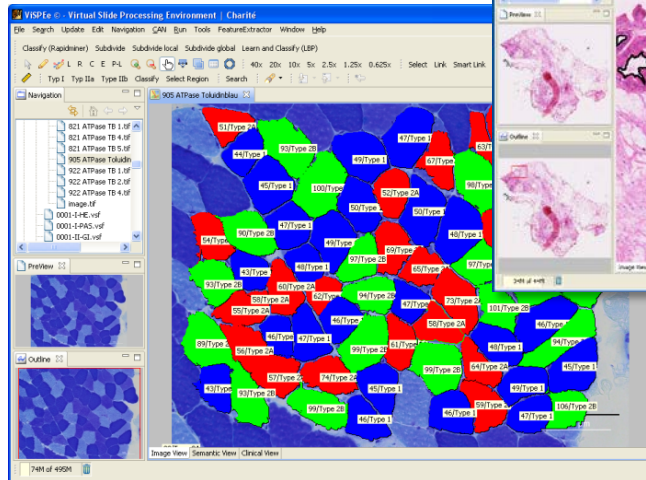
ViSPEe © - Virtual Slide Processing Environment | Charité

File Search Update Edit Navigation CAN Run Tools FeatureExtractor Window Help

Classify (Rapidminer) Subdivide Subdivide local Subdivide global Learn and Classify (LBP)

L R C E P-L 40x 20x 10x 5x 2.5x 1.25x 0.625x Select Link Smart Link

Typ I Typ IIa Type IIb Classify Select Region Search

Navigation

821 ATPase TB 1.tif
821 ATPase TB 4.tif
821 ATPase TB 5.tif
905 ATPase Toluidin
922 ATPase TB 1.tif
922 ATPase TB 2.tif
922 ATPase TB 4.tif
image.tif
0001-I-HE.vsf
0001-I-PAS.vsf
0001-II-GI.vsf

PreView

Outline

905 ATPase Toluidinblau

51/Type 2A
44/Type 1
93/Type 2B
47/Type 1
49/Type 1
67/Type 2
63/T
45/Type 1
100/Type 2
52/Type 2A
98/Type
50/Type 1
50/Type 1
47/Type 1
54/Type
90/Type 2B
48/Type 1
49/Type
69/Type 2
97/Type 2B
43/Type
48/Type 1
65/Type 2
93/Type 2B
58/Type 2A
62/Type
94/Type 2B
47/Type 1
73/Type 2A
55/Type 2A
46/Type
101/Type 2B
89/Type 2
46/Type 1
47/Type 1
58/Type 2A
46/Type 1
56/Type 2A
99/Type 2B
61/Type
48/Type 1
57/Type 2
74/Type 2A
99/Type 2B
64/Type 2A
45/Type 1
43/Type
93/Type 2B
45/Type 1
49/Type 1
99/Type 2B
59/Type
106/Type 2B
46/Type 1
46/Type 1
47/Type 1

Image View Semantic View Clinical View

74M of 495M

PreView

Outline

74M of 444M

Image View